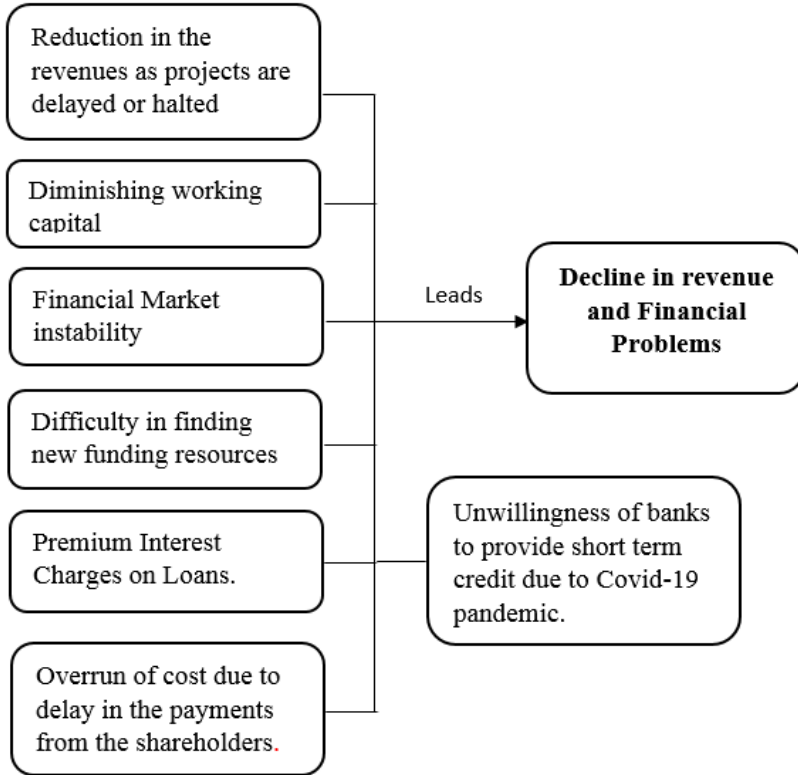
Reduction in the revenues as projects are delayed or halted

Diminishing working capital

Financial Market instability

Difficulty in finding new funding resources

Premium Interest Charges on Loans.

Overrun of cost due to delay in the payments from the shareholders.

Leads

Decline in revenue and Financial Problems

Unwillingness of banks to provide short term credit due to Covid-19 pandemic.